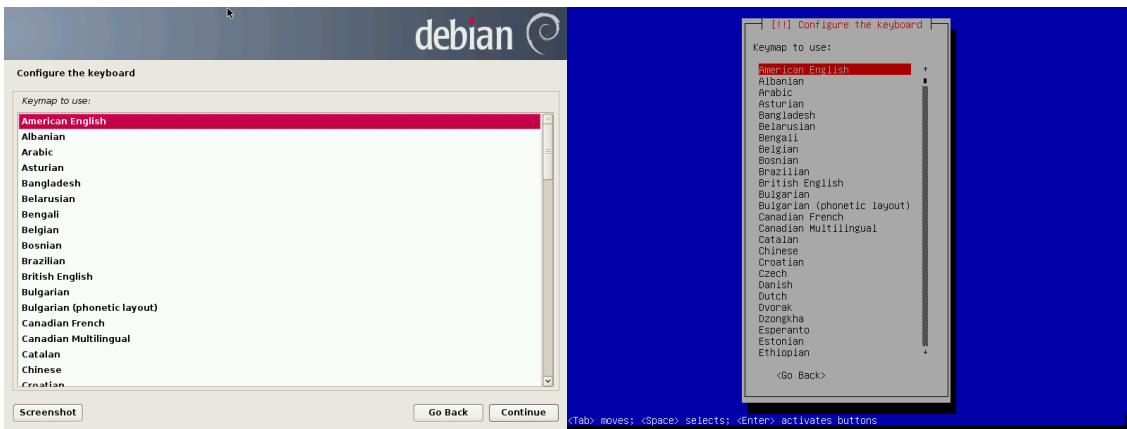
debian

Configure the keyboard

Keymap to use:

American English
Albanian
Arabic
Asturian
Bangladesh
Belarusian
Bengali
Belgian
Bosnian
Brazilian
British English
Bulgarian
Bulgarian (phonetic layout)
Canadian French
Canadian Multilingual
Catalan
Chinese
Croatian

Screenshot

Go Back

Continue

[!!] Configure the keyboard

Keymap to use:

American English
Albanian
Arabic
Asturian
Bangladesh
Belarusian
Bengali
Belgian
Bosnian
Brazilian
British English
Bulgarian
Bulgarian (phonetic layout)
Canadian French
Canadian Multilingual
Catalan
Chinese
Croatian
Czech
Danish
Dutch
Dvorak
Dzongkha
Esperanto
Estonian
Ethiopian

<Go Back>

<Tab> moves; <Space> selects; <Enter> activates buttons